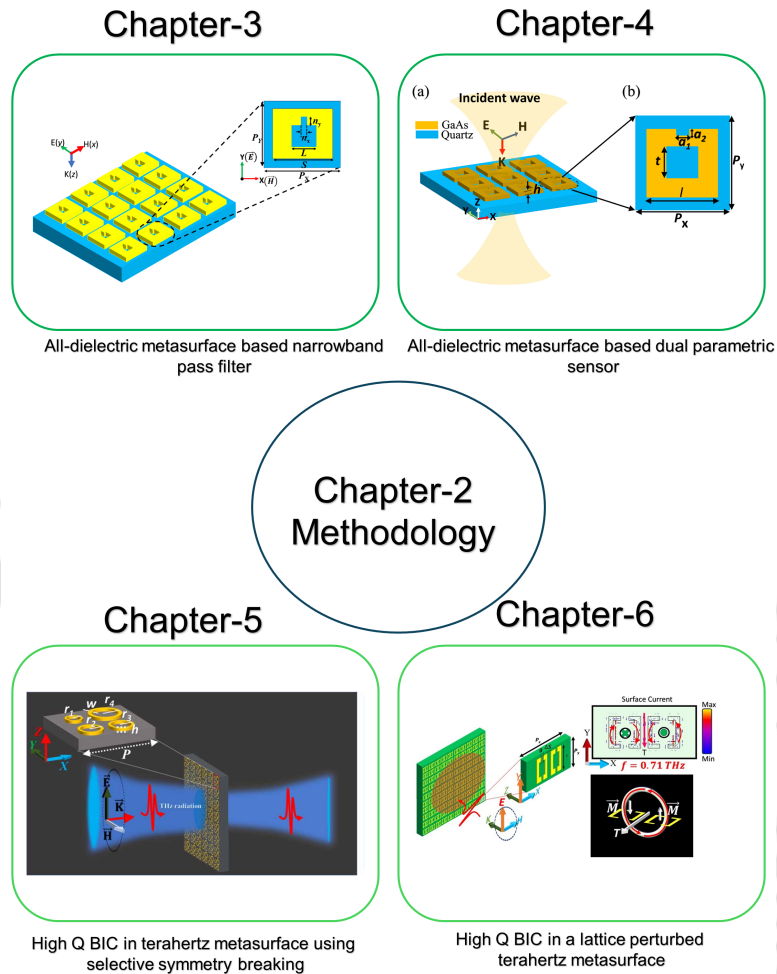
Chapter-3

E(y) H(x) K(z)

$n_1$ $n_2$ $P_y$ $L$ $S$ $P_x$ $Y(\vec{E})$ $X(\vec{H})$

All-dielectric metasurface based narrowband pass filter

Chapter-4

(a) Incident wave (b)

GaAs
Quartz

E H K h

$a_2$ $a_1$ $t$ $l$ $P_y$ $P_x$

Y Z X

All-dielectric metasurface based dual parametric sensor

Chapter-2
Methodology

Chapter-5

$w$ $r_4$ $r_1$ $r_2$ $r_3$ $h$ $P$

Z Y X

$\vec{E}$ $\vec{K}$ $\vec{H}$

THz radiation

High Q BIC in terahertz metasurface using selective symmetry breaking

Chapter-6

Surface Current

Max
Min

Y X

$f = 0.71\,THz$

$\vec{M}$ $T$ $\vec{M}$

E

High Q BIC in a lattice perturbed terahertz metasurface